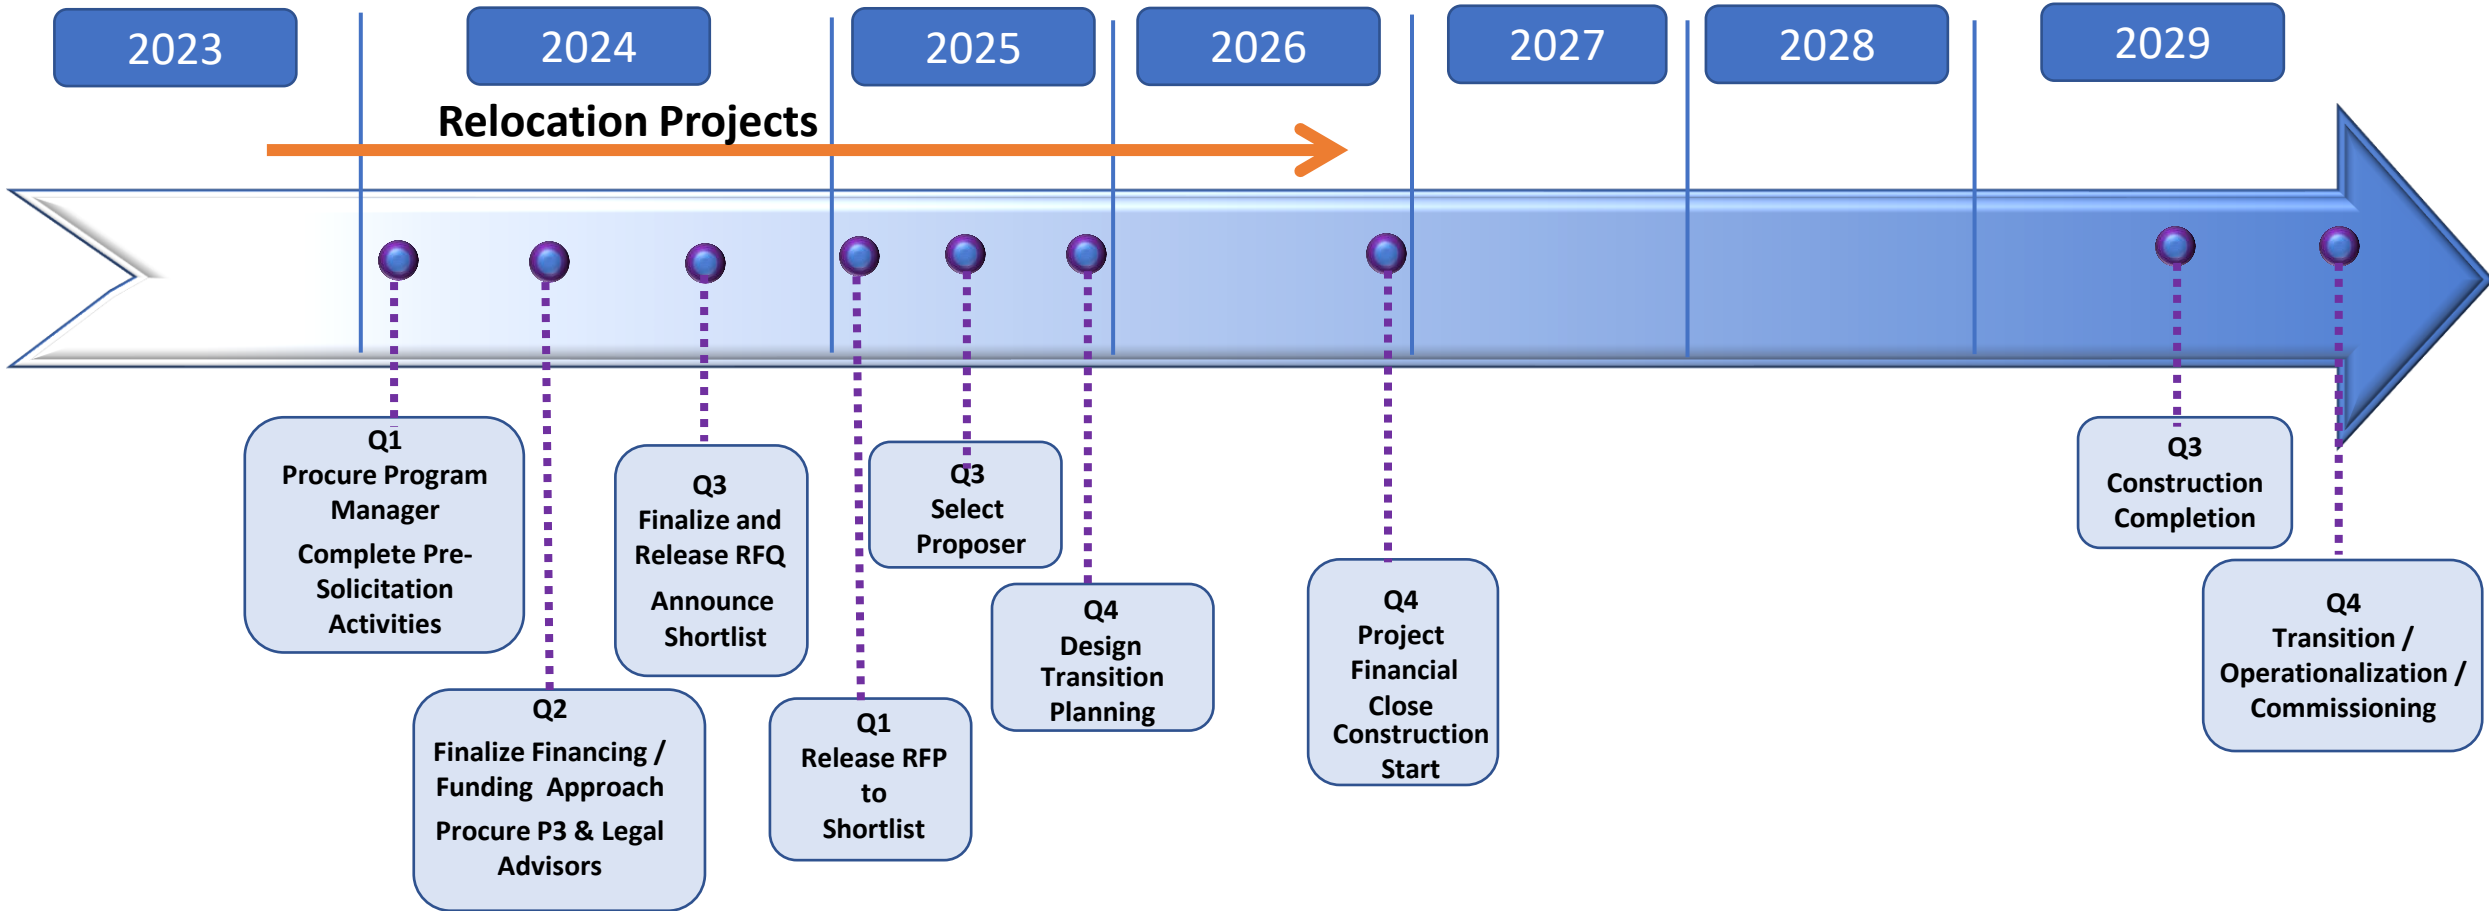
2023

2024

2025

2026

2027

2028

2029

Relocation Projects

Q1
Procure Program Manager
Complete Pre-Solicitation Activities

Q2
Finalize Financing / Funding Approach
Procure P3 & Legal Advisors

Q3
Finalize and Release RFQ
Announce Shortlist

Q1
Release RFP to Shortlist

Q3
Select Proposer

Q4
Design Transition Planning

Q4
Project Financial Close
Construction Start

Q3
Construction Completion

Q4
Transition / Operationalization / Commissioning